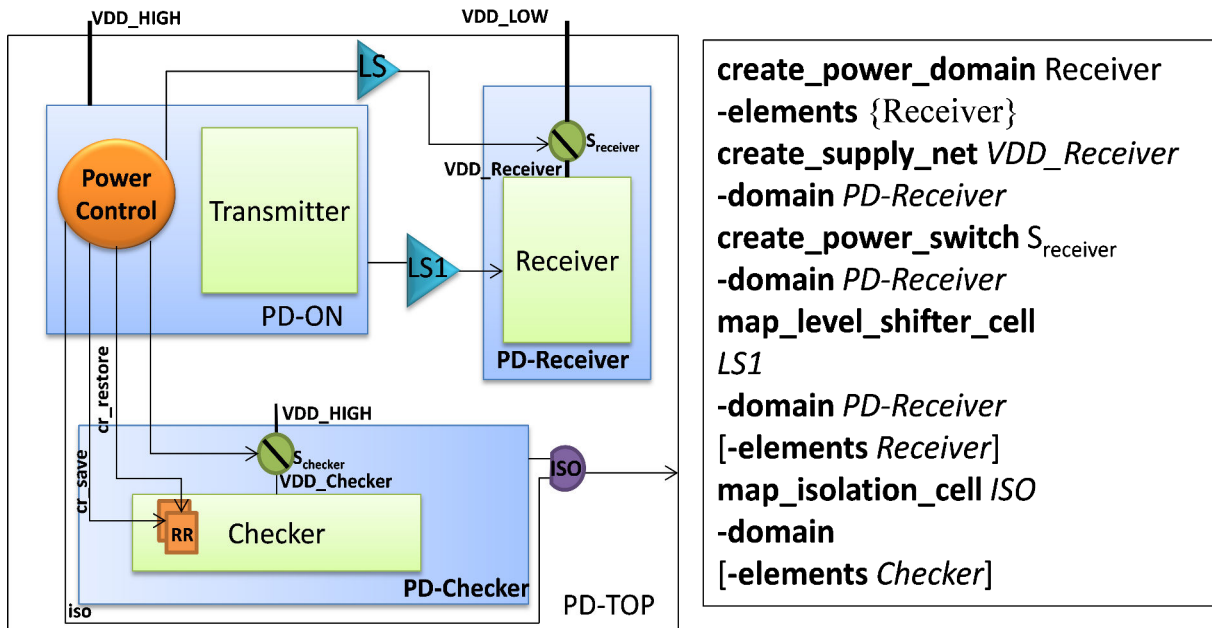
VDD_HIGH
VDD_LOW
LS
$S_{receiver}$
VDD_Receiver
Power Control
Transmitter
LS1
Receiver
PD-ON
PD-Receiver
cr_restore
cr_save
VDD_HIGH
$S_{checker}$
VDD_Checker
ISO
RR
Checker
PD-Checker
PD-TOP
iso

**create_power_domain** Receiver
**-elements** {Receiver}
**create_supply_net** *VDD_Receiver*
**-domain** *PD-Receiver*
**create_power_switch** $S_{receiver}$
**-domain** *PD-Receiver*
**map_level_shifter_cell**
*LS1*
**-domain** *PD-Receiver*
[**-elements** *Receiver*]
**map_isolation_cell** *ISO*
**-domain**
[**-elements** *Checker*]